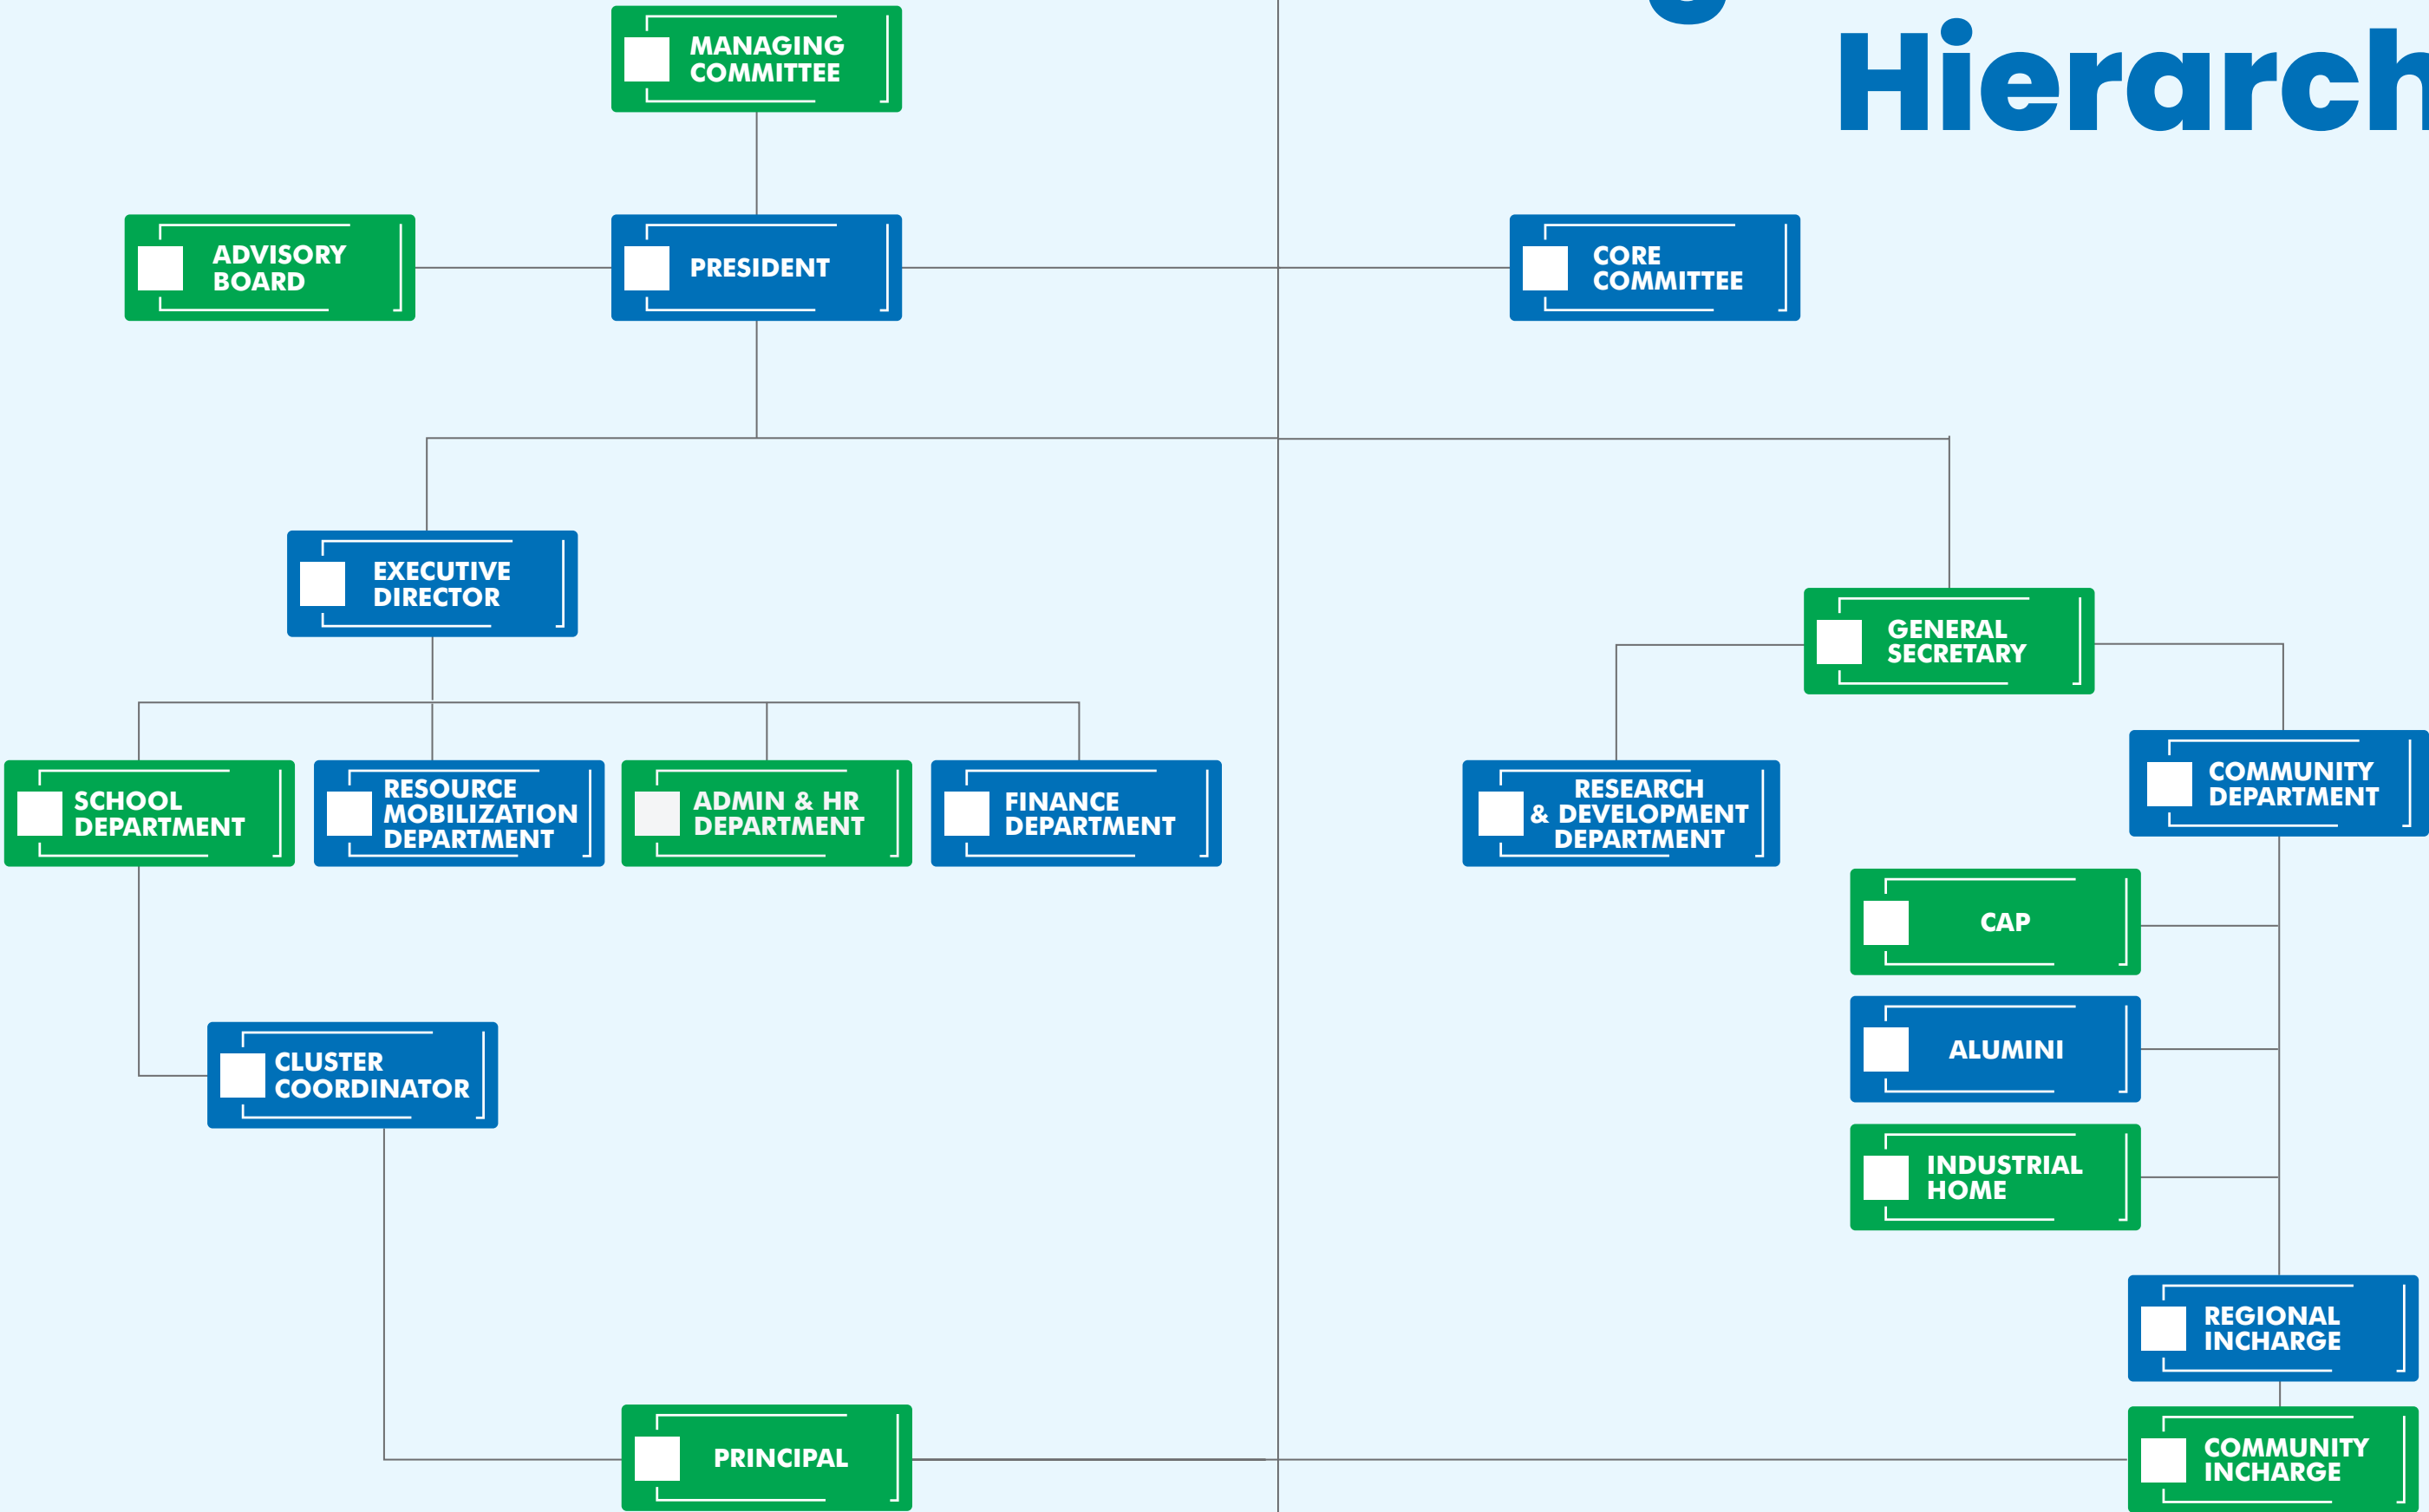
Hierarch

MANAGING COMMITTEE

ADVISORY BOARD

PRESIDENT

CORE COMMITTEE

EXECUTIVE DIRECTOR

GENERAL SECRETARY

SCHOOL DEPARTMENT

RESOURCE MOBILIZATION DEPARTMENT

ADMIN & HR DEPARTMENT

FINANCE DEPARTMENT

RESEARCH & DEVELOPMENT DEPARTMENT

COMMUNITY DEPARTMENT

CAP

ALUMINI

INDUSTRIAL HOME

CLUSTER COORDINATOR

REGIONAL INCHARGE

PRINCIPAL

COMMUNITY INCHARGE